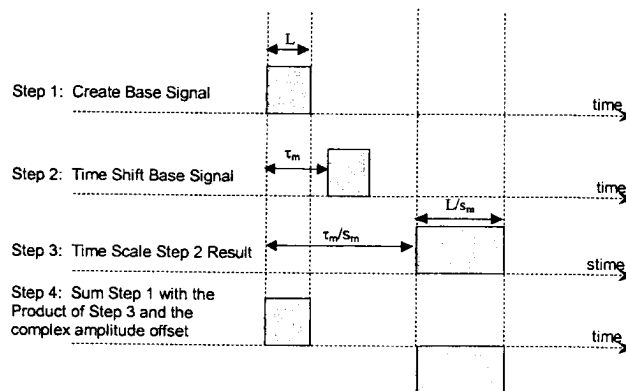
L

Step 1: Create Base Signal

time

$\tau_m$

Step 2: Time Shift Base Signal

time

$L/s_m$

$\tau_m/s_m$

Step 3: Time Scale Step 2 Result

stime

Step 4: Sum Step 1 with the Product of Step 3 and the complex amplitude offset

time